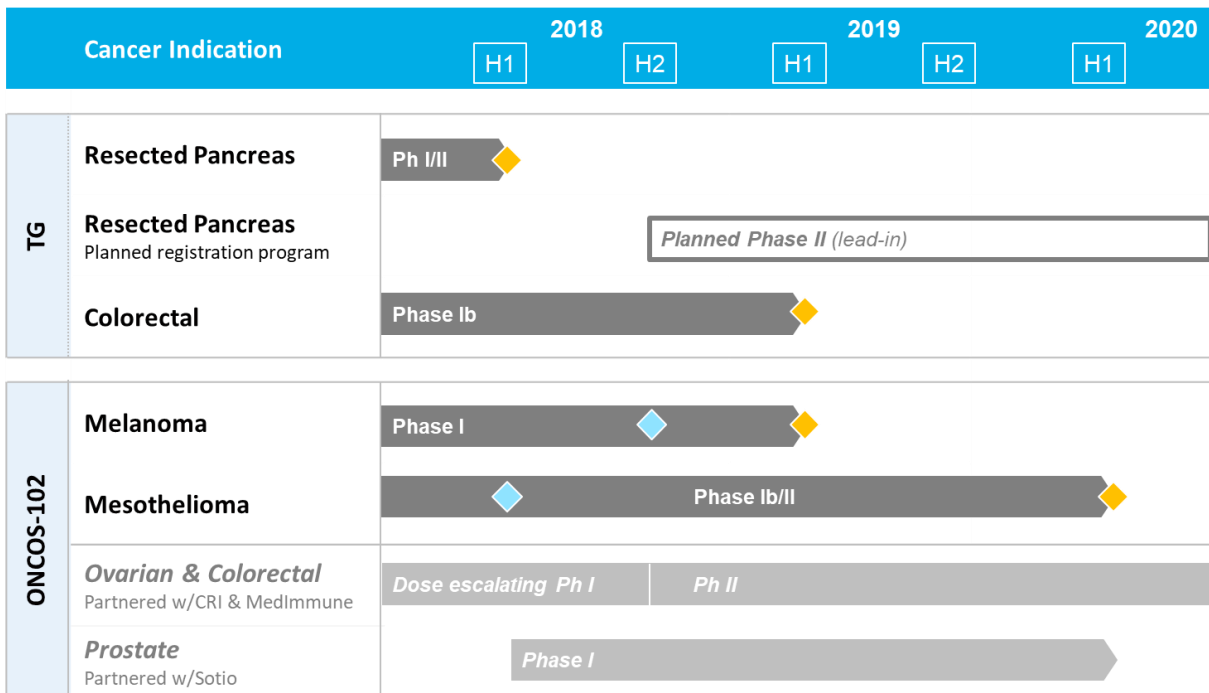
Cancer Indication

2018 2019 2020

H1 H2 H1 H2 H1

TG

Resected Pancreas

Ph I/II

Resected Pancreas
Planned registration program

Planned Phase II (lead-in)

Colorectal

Phase Ib

ONCOS-102

Melanoma

Phase I

Mesothelioma

Phase Ib/II

Ovarian & Colorectal
Partnered w/CRI & MedImmune

Dose escalating Ph I

Ph II

Prostate
Partnered w/Sotio

Phase I